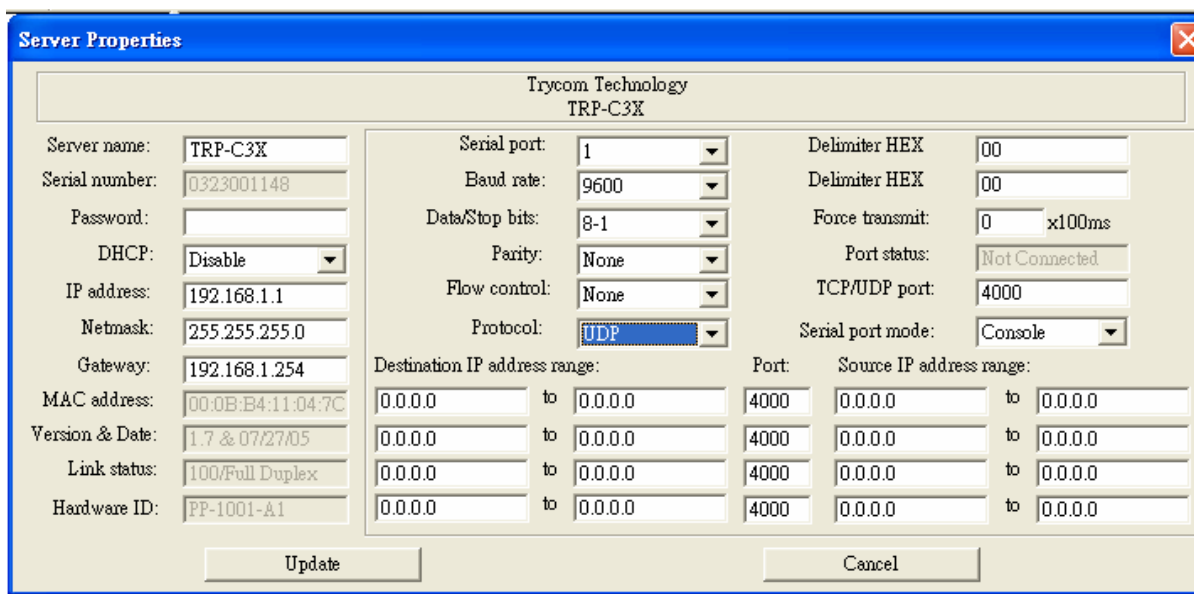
Server Properties

Trycom Technology
TRP-C3X

Server name: TRP-C3X
Serial number: 0323001148
Password:
DHCP: Disable
IP address: 192.168.1.1
Netmask: 255.255.255.0
Gateway: 192.168.1.254
MAC address: 00:0B:B4:11:04:7C
Version & Date: 1.7 & 07/27/05
Link status: 100/Full Duplex
Hardware ID: PP-1001-A1

Serial port: 1
Baud rate: 9600
Data/Stop bits: 8-1
Parity: None
Flow control: None
Protocol: UDP

Delimiter HEX 00
Delimiter HEX 00
Force transmit: 0 x100ms
Port status: Not Connected
TCP/UDP port: 4000
Serial port mode: Console

Destination IP address range: Port: Source IP address range:

| | | | | | | |
|---|---|---|---|---|---|---|
| 0.0.0.0 | to | 0.0.0.0 | 4000 | 0.0.0.0 | to | 0.0.0.0 |
| 0.0.0.0 | to | 0.0.0.0 | 4000 | 0.0.0.0 | to | 0.0.0.0 |
| 0.0.0.0 | to | 0.0.0.0 | 4000 | 0.0.0.0 | to | 0.0.0.0 |
| 0.0.0.0 | to | 0.0.0.0 | 4000 | 0.0.0.0 | to | 0.0.0.0 |

Update
Cancel